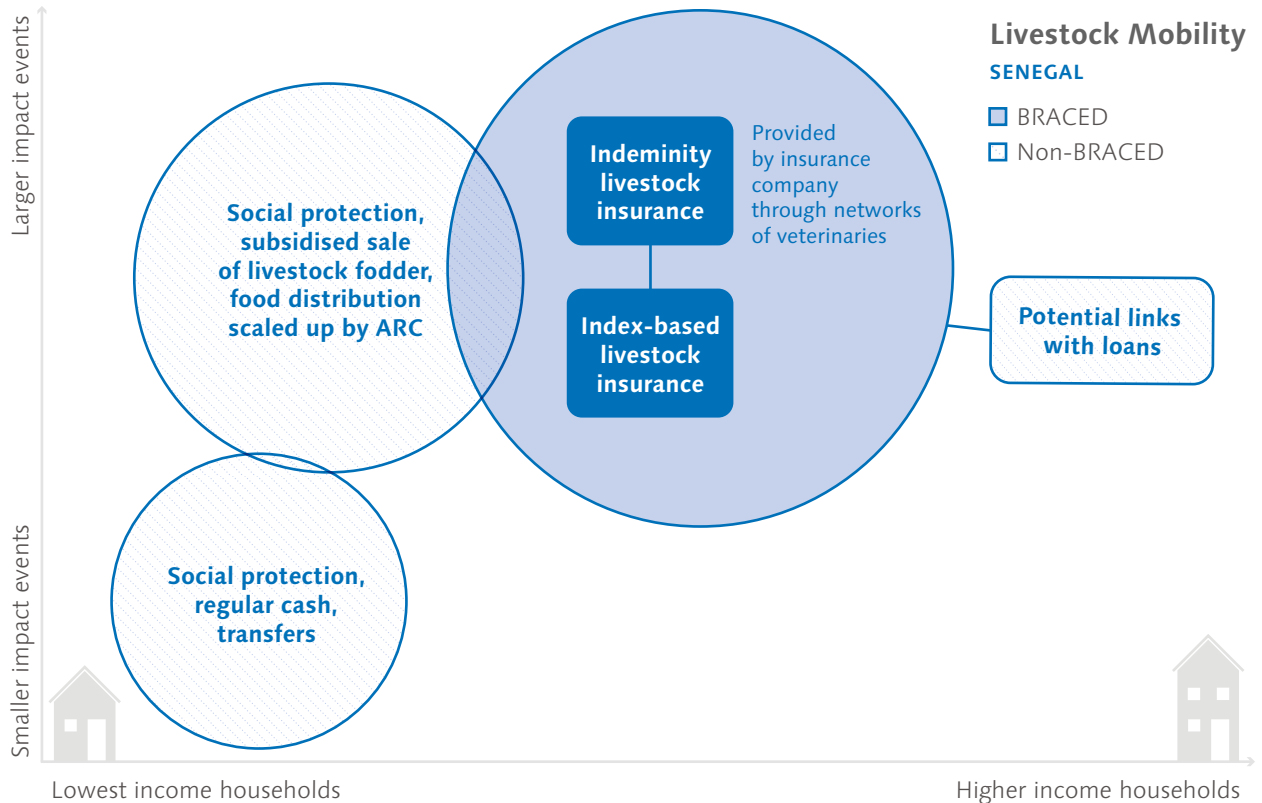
Livestock Mobility

SENEGAL

BRACED

Non-BRACED

Larger impact events

Smaller impact events

Social protection, subsidised sale of livestock fodder, food distribution scaled up by ARC

Indeminity livestock insurance

Provided by insurance company through networks of veterinaries

Index-based livestock insurance

Potential links with loans

Social protection, regular cash, transfers

Lowest income households

Higher income households